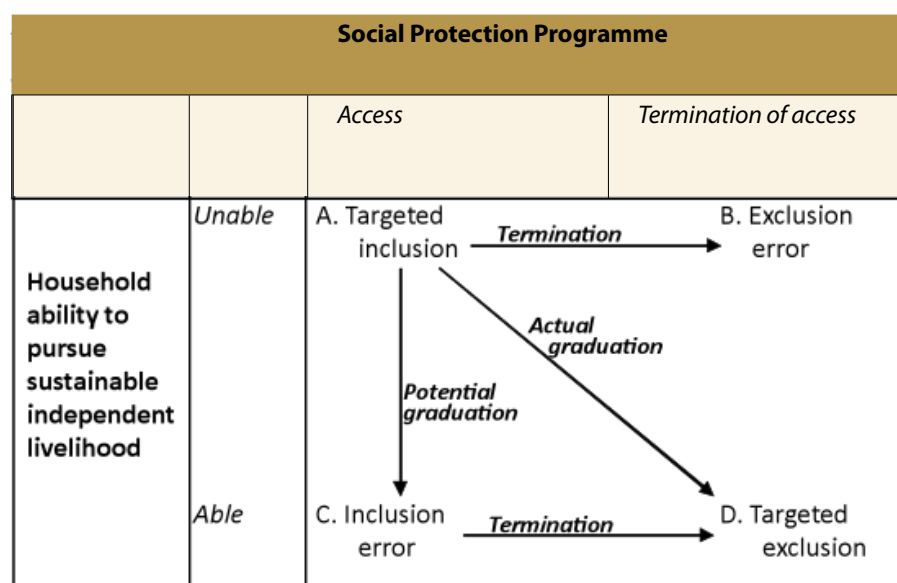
Social Protection Programme

| | | Access | Termination of access |
|---|---|---|---|
| Household ability to pursue sustainable independent livelihood | Unable | A. Targeted inclusion | B. Exclusion error |
| | Able | C. Inclusion error | D. Targeted exclusion |

Termination

Actual graduation

Potential graduation

Termination